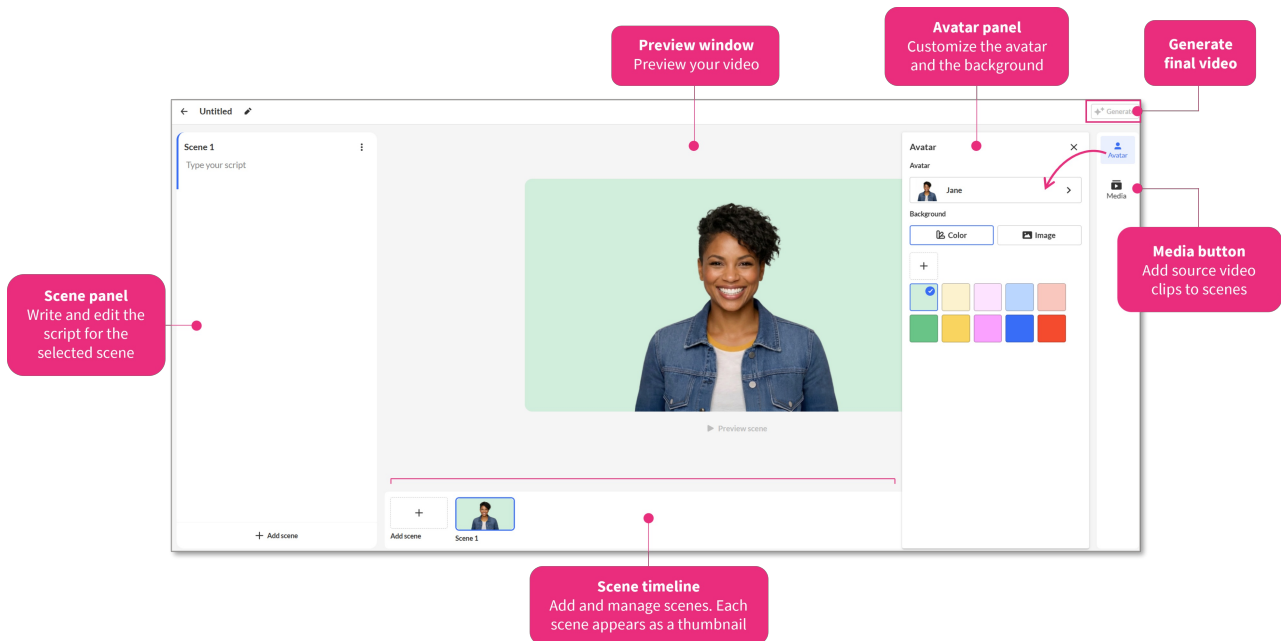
Preview window
Preview your video

Avatar panel
Customize the avatar and the background

Generate final video

← Untitled

Generate

Scene 1
Type your script

Avatar
Avatar
Jane
Background
Color
Image
+

Avatar

Media

Scene panel
Write and edit the script for the selected scene

Media button
Add source video clips to scenes

Preview scene

+
Add scene

Scene 1

+ Add scene

Scene timeline
Add and manage scenes. Each scene appears as a thumbnail